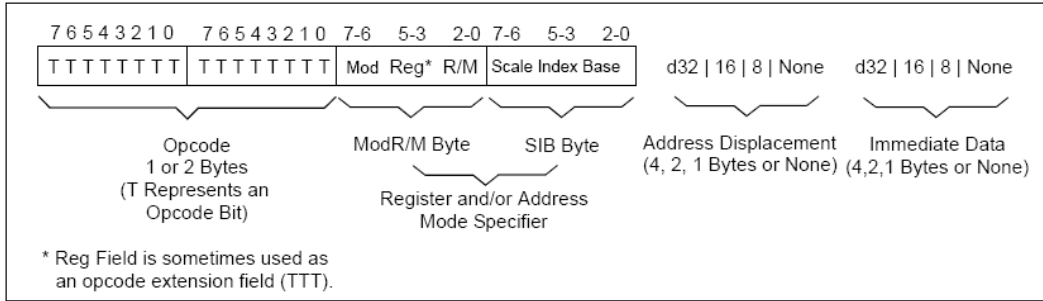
7 6 5 4 3 2 1 0 7 6 5 4 3 2 1 0 7-6 5-3 2-0 7-6 5-3 2-0

T T T T T T T T T T T T T T T T Mod Reg* R/M Scale Index Base d32 | 16 | 8 | None d32 | 16 | 8 | None

Opcode
1 or 2 Bytes
(T Represents an Opcode Bit)

ModR/M Byte

SIB Byte

Register and/or Address Mode Specifier

Address Displacement
(4, 2, 1 Bytes or None)

Immediate Data
(4,2,1 Bytes or None)

* Reg Field is sometimes used as an opcode extension field (TTT).